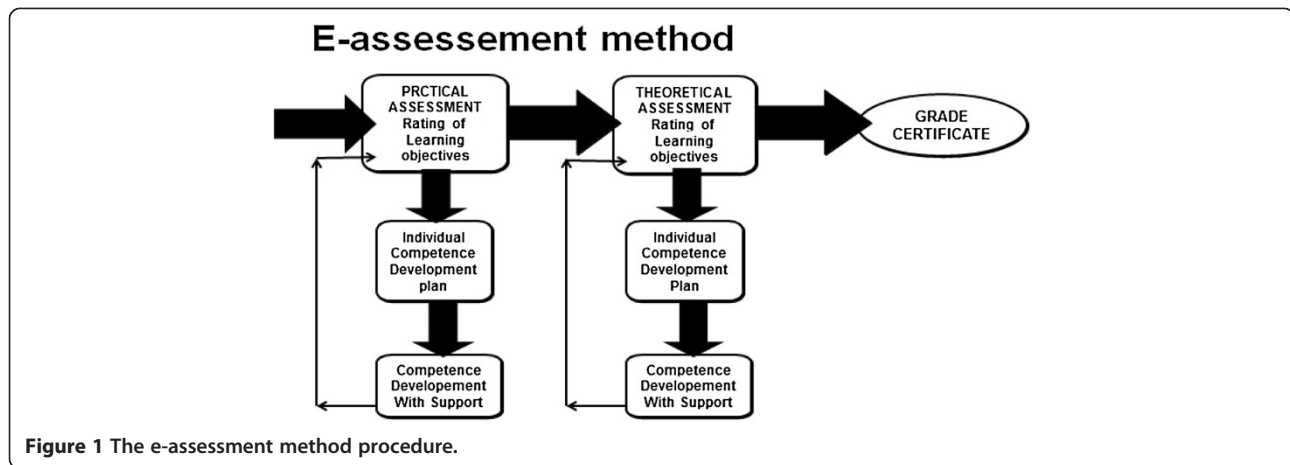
E-assessement method

PRCTICAL ASSESSMENT Rating of Learning objectives

Individual Competence Development plan

Competence Developement With Support

THEORETICAL ASSESSMENT Rating of Learning objectives

Individual Competence Development Plan

Competence Developement With Support

GRADE CERTIFICATE

Figure 1 The e-assessment method procedure.